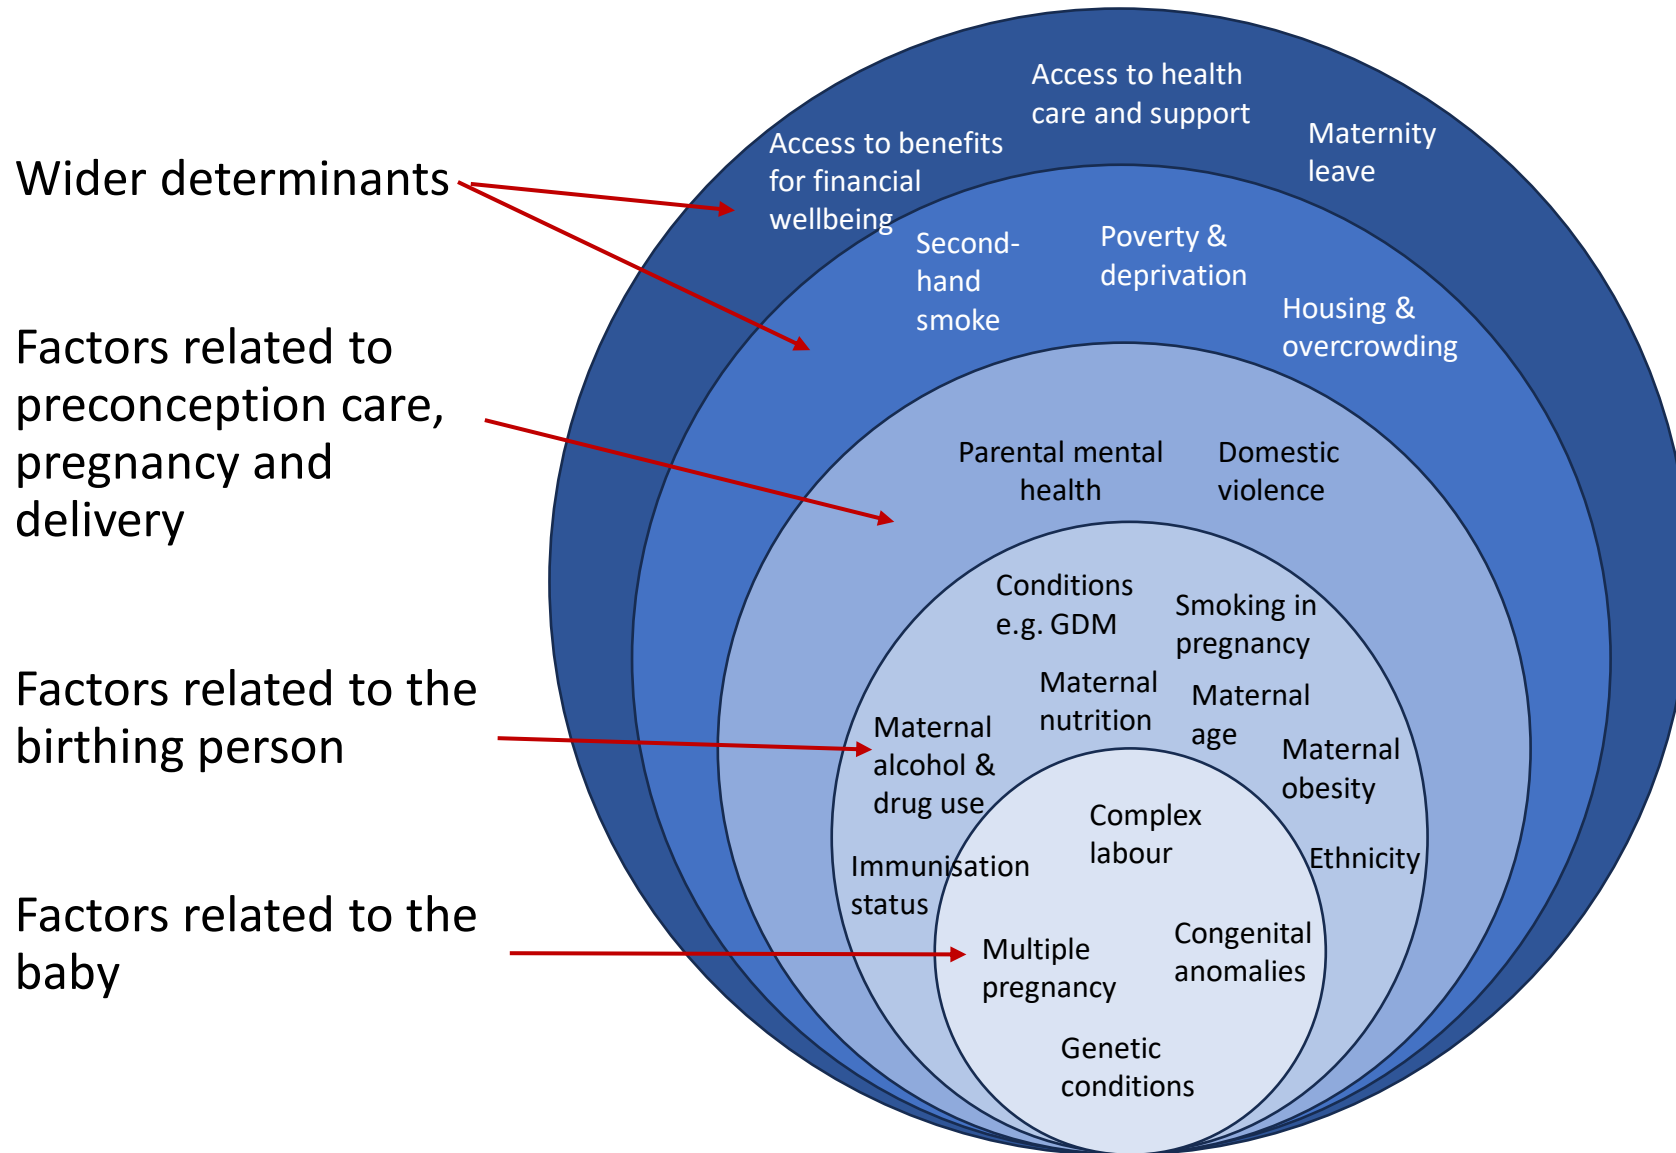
Wider determinants

Factors related to preconception care, pregnancy and delivery

Factors related to the birthing person

Factors related to the baby

Access to benefits for financial wellbeing

Access to health care and support

Maternity leave

Second-hand smoke

Poverty & deprivation

Housing & overcrowding

Parental mental health

Domestic violence

Conditions e.g. GDM

Smoking in pregnancy

Maternal nutrition

Maternal age

Maternal alcohol & drug use

Maternal obesity

Immunisation status

Ethnicity

Complex labour

Multiple pregnancy

Congenital anomalies

Genetic conditions